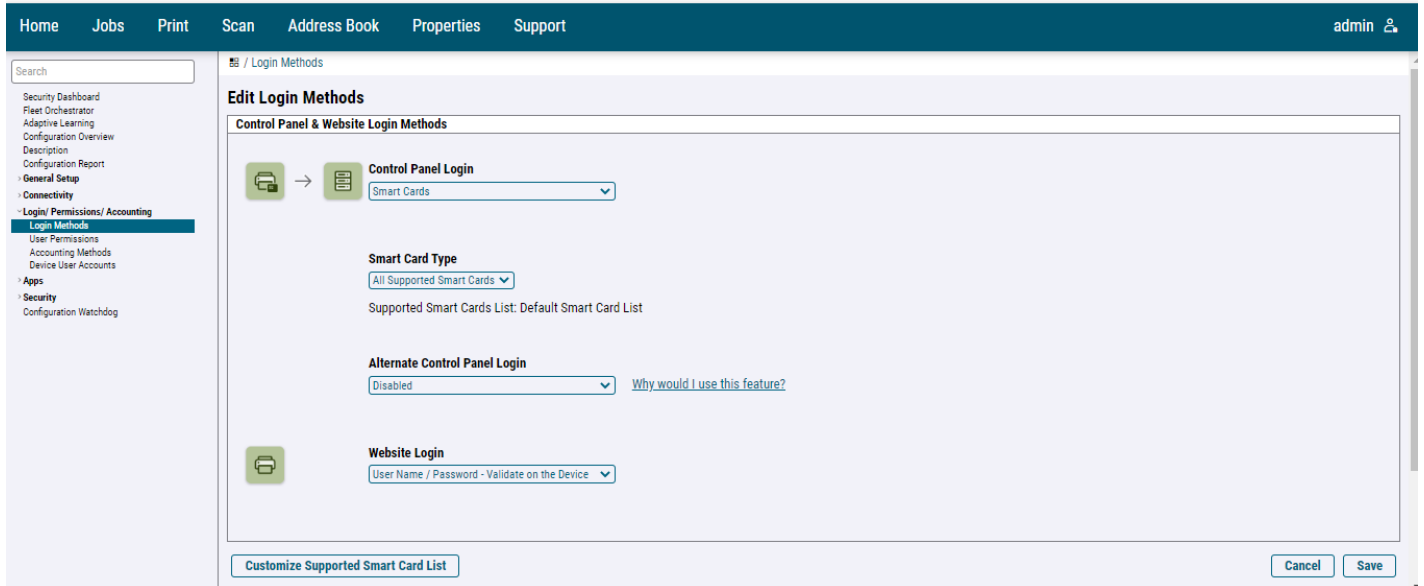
Home Jobs Print Scan Address Book Properties Support admin

Search

Security Dashboard
Fleet Orchestrator
Adaptive Learning
Configuration Overview
Description
Configuration Report
General Setup
Connectivity
Login/ Permissions/ Accounting
Login Methods
User Permissions
Accounting Methods
Device User Accounts
Apps
Security
Configuration Watchdog

/ Login Methods

Edit Login Methods

Control Panel & Website Login Methods

Control Panel Login
Smart Cards

Smart Card Type
All Supported Smart Cards

Supported Smart Cards List: Default Smart Card List

Alternate Control Panel Login
Disabled
Why would I use this feature?

Website Login
User Name / Password - Validate on the Device

Customize Supported Smart Card List

Cancel Save